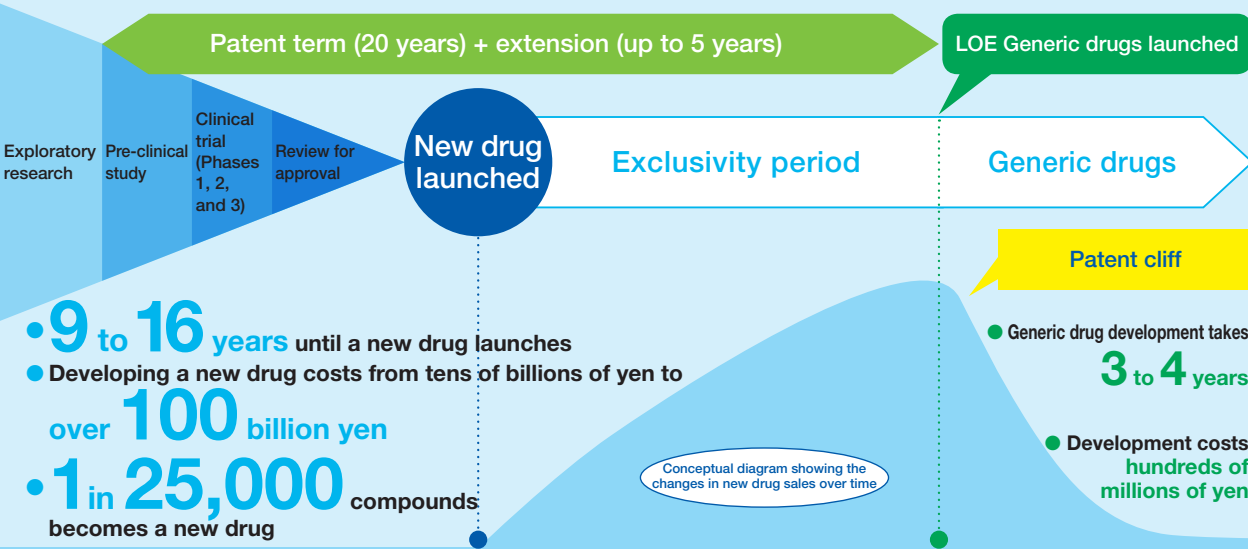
Patent term (20 years) + extension (up to 5 years)

LOE Generic drugs launched

Exploratory research

Pre-clinical study

Clinical trial (Phases 1, 2, and 3)

Review for approval

New drug launched

Exclusivity period

Generic drugs

Patent cliff

9 to 16 years until a new drug launches

Developing a new drug costs from tens of billions of yen to over 100 billion yen

1 in 25,000 compounds becomes a new drug

Generic drug development takes 3 to 4 years

Development costs hundreds of millions of yen

Conceptual diagram showing the changes in new drug sales over time